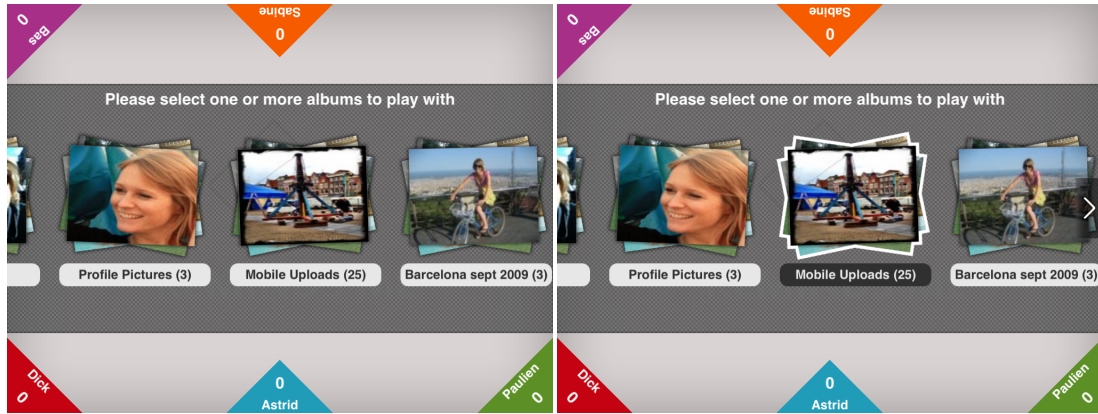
0
Bas

Sabine
0

Please select one or more albums to play with

Profile Pictures (3)
Mobile Uploads (25)
Barcelona sept 2009 (3)

Dick
0

0
Astrid

Paulien
0

0
Bas

Sabine
0

Please select one or more albums to play with

Profile Pictures (3)
Mobile Uploads (25)
Barcelona sept 2009 (3)

Dick
0

0
Astrid

Paulien
0